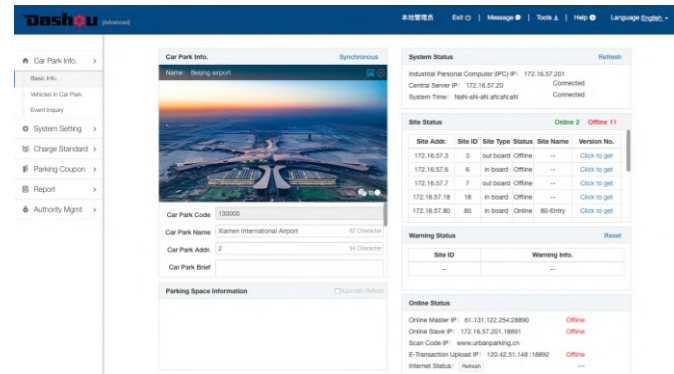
Dashou [Advanced]

本地管理员 Exit | Message | Tools | Help | Language English

Car Park Info.
Basic Info.
Vehicles in Car Park
Event Inquiry
System Setting
Charge Standard
Parking Coupon
Report
Authority Mgmt

Car Park Info. Synchronous

Name: Beijing airport

Car Park Code 130000
Car Park Name Xiamen International Airport 32 Character
Car Park Addr. 2 64 Character
Car Park Brief

Parking Space Information Automatic Refresh

System Status Refresh

Industrial Personal Computer (IPC) IP: 172.16.57.201
Central Server IP: 172.16.57.20 Connected
System Time: Nahi-ahi-ahi ahi:ahi:ahi Connected

Site Status Online 2 Offline 11

| Site Addr. | Site ID | Site Type | Status | Site Name | Version No. |
|---|---|---|---|---|---|
| 172.16.57.3 | 3 | out board | Offline | -- | Click to get |
| 172.16.57.6 | 6 | in board | Offline | -- | Click to get |
| 172.16.57.7 | 7 | out board | Offline | -- | Click to get |
| 172.16.57.18 | 18 | in board | Offline | -- | Click to get |
| 172.16.57.80 | 80 | in board | Online | 80-Entry | Click to get |

Warning Status Reset

| Site ID | Warning Info. |
|---|---|
| -- | -- |

Online Status

Online Master IP: 61.131.122.254:28890 Offline
Online Slave IP: 172.16.57.201:18891 Offline
Scan Code IP: www.urbanparking.cn
E-Transaction Upload IP: 120.42.51.148 :18892 Offline
Internet Status: Refresh ---